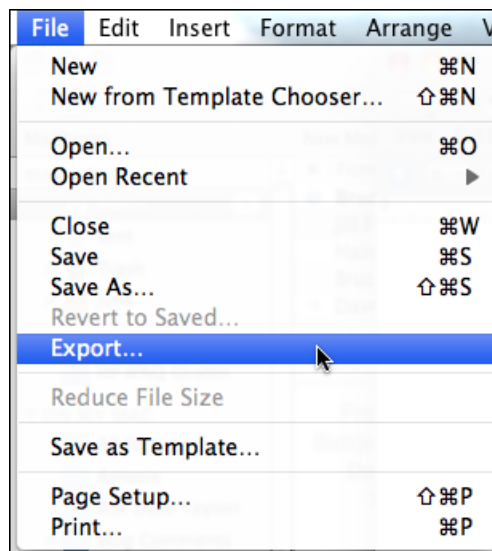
File Edit Insert Format Arrange V

New ⌘N
New from Template Chooser... ⇧⌘N

Open... ⌘O
Open Recent ▶

Close ⌘W
Save ⌘S
Save As... ⇧⌘S
Revert to Saved...
Export...

Reduce File Size

Save as Template...

Page Setup... ⇧⌘P
Print... ⌘P